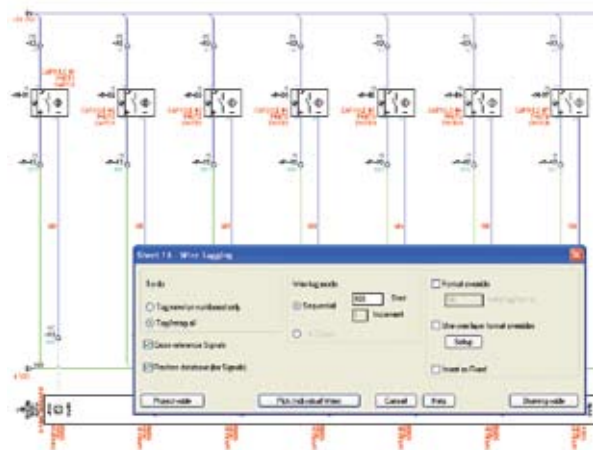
Sheet 18 - Wire Tagging

Scope

Tag new/un-numbered only

Tag/retag all

Cross-reference Signals

Freshen database (for Signals)

Wire tag mode

Sequential

Start

Increment

Format override

Use wire layer format overrides

Setup

Insert as Fixed

Project-wide

Pick individual Wires

Cancel

Help

Drawing-wide